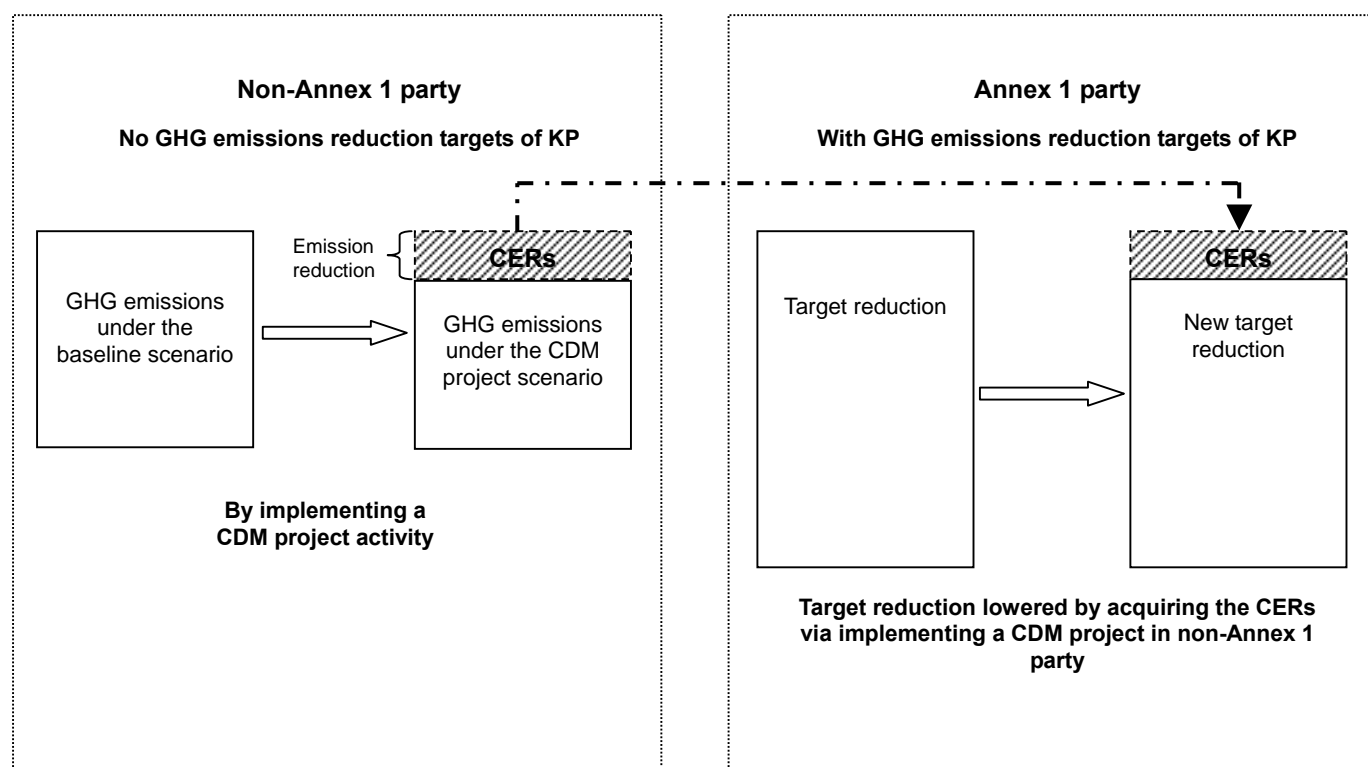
Non-Annex 1 party

No GHG emissions reduction targets of KP

Emission reduction

CERs

GHG emissions under the baseline scenario

GHG emissions under the CDM project scenario

By implementing a CDM project activity

Annex 1 party

With GHG emissions reduction targets of KP

CERs

Target reduction

New target reduction

Target reduction lowered by acquiring the CERs via implementing a CDM project in non-Annex 1 party